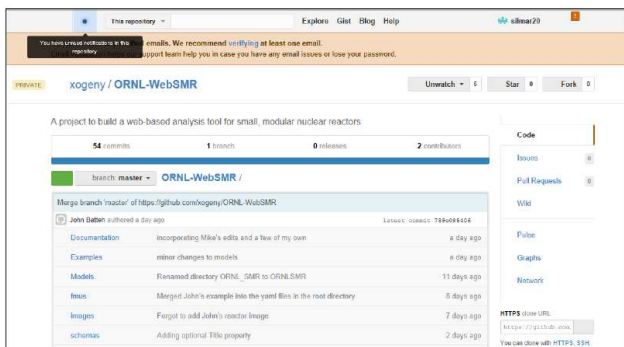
This repository

Explore Gist Blog Help

silmar20

You have unread notifications in this repository

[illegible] emails. We recommend verifying at least one email.
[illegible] support team help you in case you have any email issues or lose your password.

PRIVATE

xogeny / ORNL-WebSMR

Unwatch 5

Star 0

Fork 0

A project to build a web-based analysis tool for small, modular nuclear reactors

54 commits

1 branch

0 releases

2 contributors

branch: master

ORNL-WebSMR /

Merge branch 'master' of https://github.com/xogeny/ORNL-WebSMR

John Batten authored a day ago

latest commit 789e089456

| | | |
|---|---|---|
| Documentation | incorporating Mike's edits and a few of my own | a day ago |
| Examples | minor changes to models | a day ago |
| Models | Renamed directory ORNL_SMR to ORNLSMR | 11 days ago |
| fmus | Merged John's example into the yaml files in the root directory | 8 days ago |
| images | Forgot to add John's reactor image | 7 days ago |
| schemas | Adding optional Title property | 2 days ago |

Code

Issues 0

Pull Requests 0

Wiki

Pulse

Graphs

Network

HTTPS clone URL

https://github.com

You can clone with HTTPS, SSH